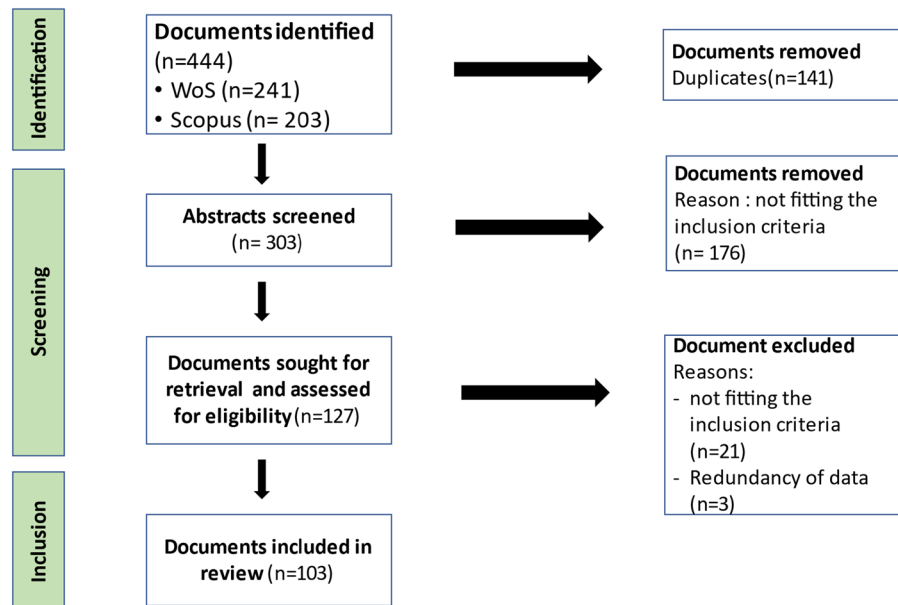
Identification

Documents identified
(n=444)
• WoS (n=241)
• Scopus (n= 203)

Documents removed
Duplicates(n=141)

Screening

Abstracts screened
(n= 303)

Documents removed
Reason : not fitting the inclusion criteria
(n= 176)

Documents sought for retrieval and assessed for eligibility (n=127)

Document excluded
Reasons:
- not fitting the inclusion criteria (n=21)
- Redundancy of data (n=3)

Inclusion

Documents included in review (n=103)